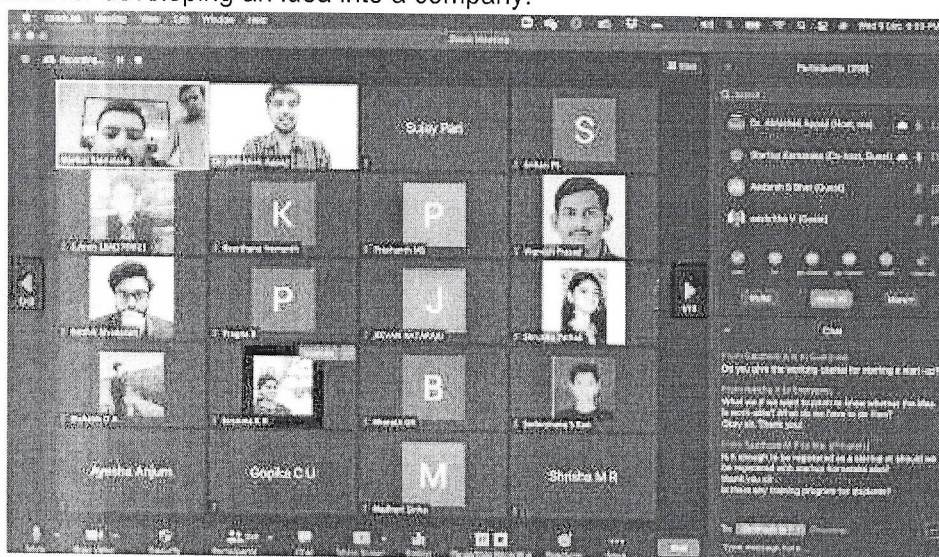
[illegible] developing an idea into a company.

Zoom Meeting

Sujay Pari

S

K

P

P

P

J

B

Ayesha Anjum

Gopika C U

M

Shrisha M R

Participants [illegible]

Dr. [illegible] (Host, me)

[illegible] (Co-host, Guest)

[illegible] (Guest)

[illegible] (Guest)

Chat

Do you give the working capital for starting a start-up?

What we want to do to know whether the idea is work able? What do we have to do then?

Okay sir, Thank you!

Is it enough to be registered as a startup or should we be registered with startup karnataka also?

Thank you sir

Is there any training program for students?

To: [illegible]

Type message here...

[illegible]